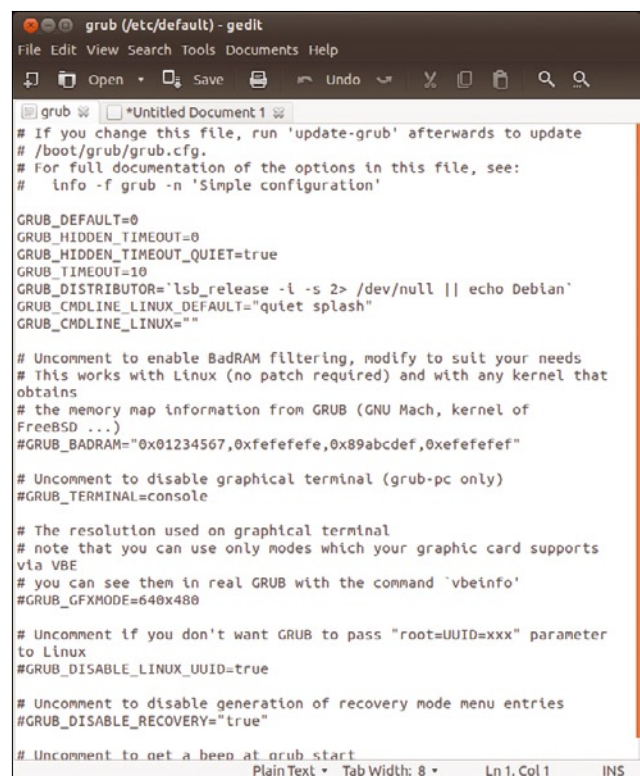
grub (/etc/default) - gedit
File Edit View Search Tools Documents Help
Open Save Undo
grub *Untitled Document 1
# If you change this file, run 'update-grub' afterwards to update
# /boot/grub/grub.cfg.
# For full documentation of the options in this file, see:
#   info -f grub -n 'Simple configuration'

GRUB_DEFAULT=0
GRUB_HIDDEN_TIMEOUT=0
GRUB_HIDDEN_TIMEOUT_QUIET=true
GRUB_TIMEOUT=10
GRUB_DISTRIBUTOR=`lsb_release -i -s 2> /dev/null || echo Debian`
GRUB_CMDLINE_LINUX_DEFAULT="quiet splash"
GRUB_CMDLINE_LINUX=""

# Uncomment to enable BadRAM filtering, modify to suit your needs
# This works with Linux (no patch required) and with any kernel that obtains
# the memory map information from GRUB (GNU Mach, kernel of FreeBSD ...)
#GRUB_BADRAM="0x01234567,0xfefefefe,0x89abcdef,0xefefefef"

# Uncomment to disable graphical terminal (grub-pc only)
#GRUB_TERMINAL=console

# The resolution used on graphical terminal
# note that you can use only modes which your graphic card supports via VBE
# you can see them in real GRUB with the command `vbeinfo'
#GRUB_GFXMODE=640x480

# Uncomment if you don't want GRUB to pass "root=UUID=xxx" parameter to Linux
#GRUB_DISABLE_LINUX_UUID=true

# Uncomment to disable generation of recovery mode menu entries
#GRUB_DISABLE_RECOVERY="true"

# Uncomment to get a beep at grub start
Plain Text ▾ Tab Width: 8 ▾ Ln 1, Col 1 INS